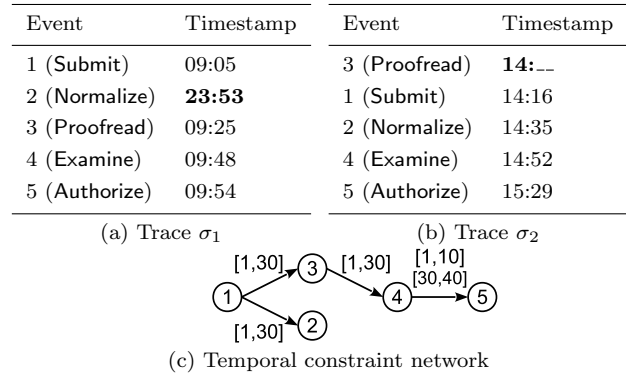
| Event | Timestamp |
|---|---|
| 1 (Submit) | 09:05 |
| 2 (Normalize) | **23:53** |
| 3 (Proofread) | 09:25 |
| 4 (Examine) | 09:48 |
| 5 (Authorize) | 09:54 |

(a) Trace $\sigma_1$

| Event | Timestamp |
|---|---|
| 3 (Proofread) | **14:\_\_** |
| 1 (Submit) | 14:16 |
| 2 (Normalize) | 14:35 |
| 4 (Examine) | 14:52 |
| 5 (Authorize) | 15:29 |

(b) Trace $\sigma_2$

[1,30] 3 [1,30] [1,10] [30,40] 1 4 5 [1,30] 2

(c) Temporal constraint network